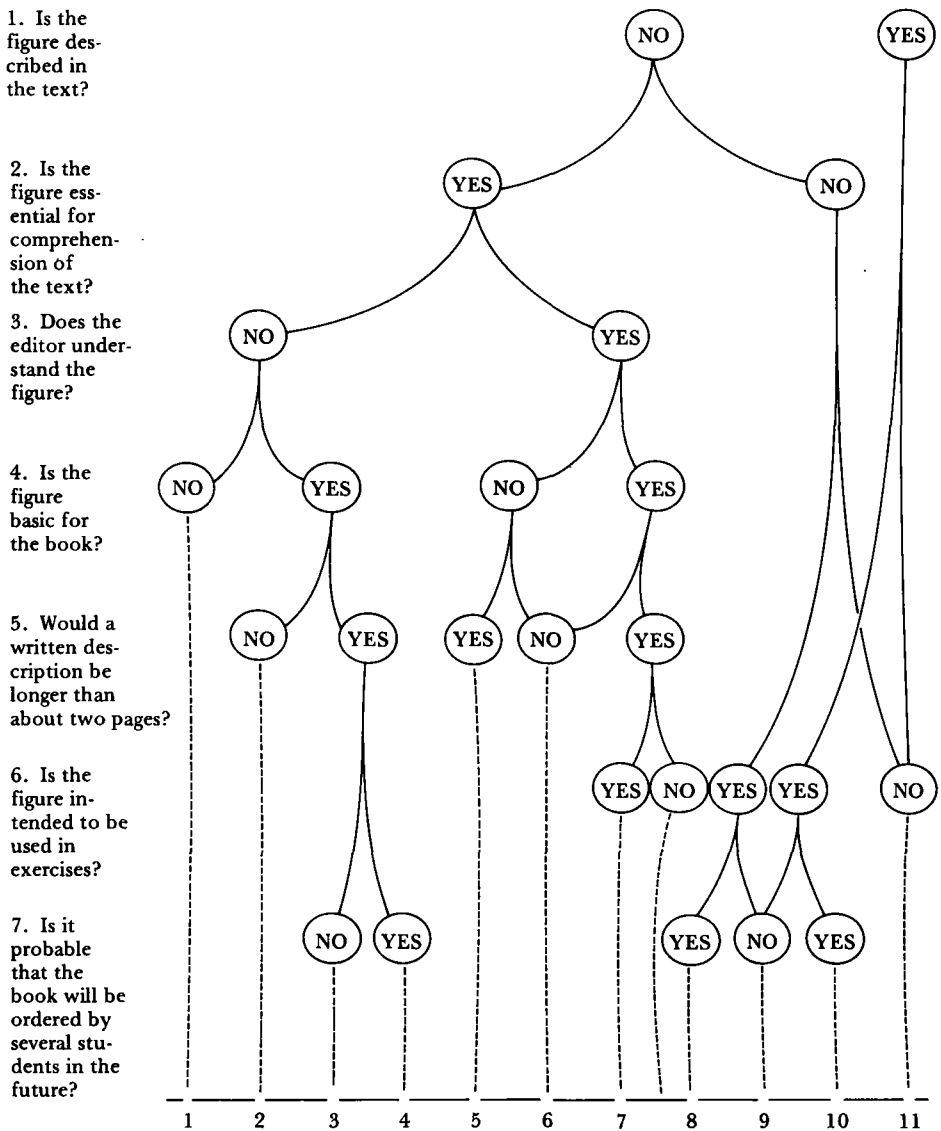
1. Is the figure described in the text?

2. Is the figure essential for comprehension of the text?

3. Does the editor understand the figure?

4. Is the figure basic for the book?

5. Would a written description be longer than about two pages?

6. Is the figure intended to be used in exercises?

7. Is it probable that the book will be ordered by several students in the future?

NO YES

YES NO

NO YES

NO YES NO YES

NO YES YES NO YES

YES NO YES YES NO

NO YES YES NO YES

1 2 3 4 5 6 7 8 9 10 11